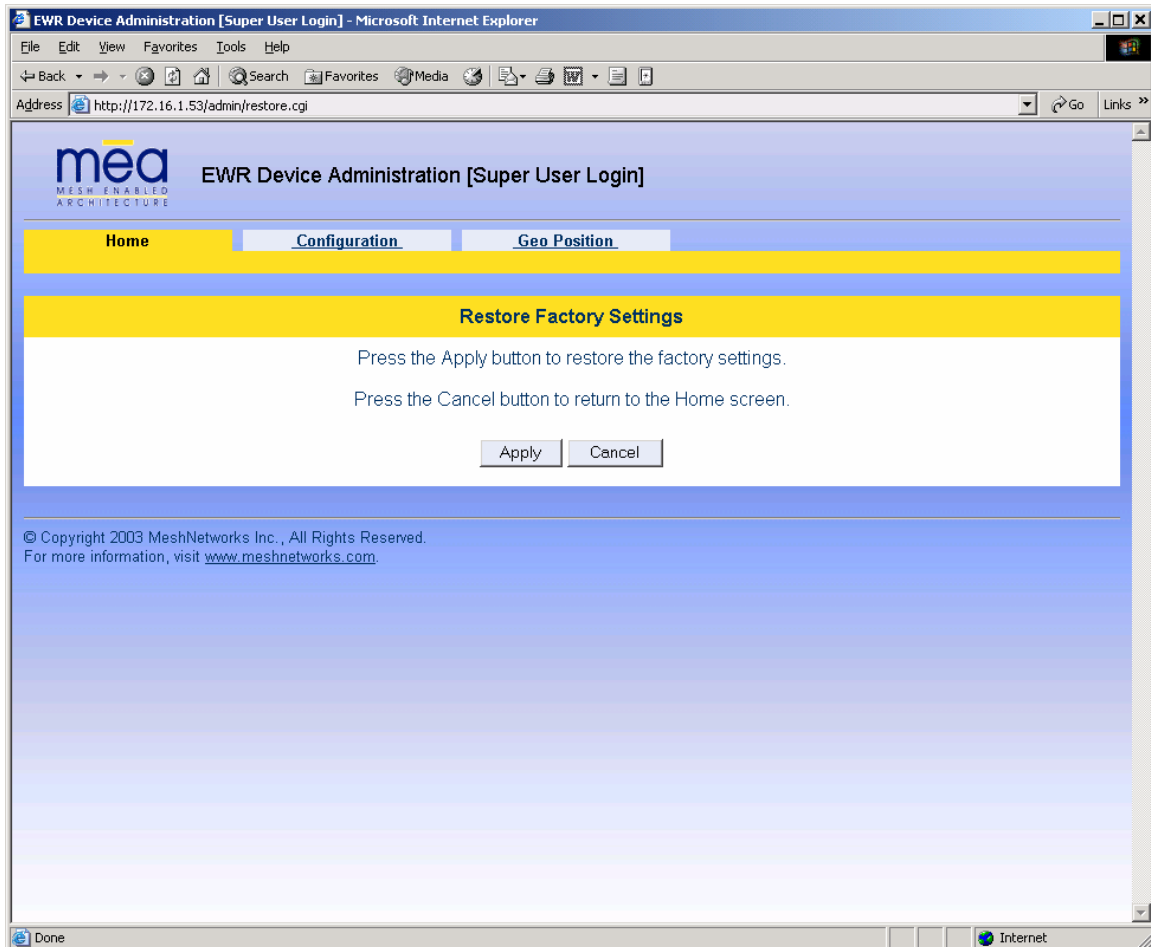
EWR Device Administration [Super User Login] - Microsoft Internet Explorer

File Edit View Favorites Tools Help

Back Search Favorites Media

Address http://172.16.1.53/admin/restore.cgi Go Links »

mea
MESH ENABLED ARCHITECTURE

EWR Device Administration [Super User Login]

Home | Configuration | Geo Position

Restore Factory Settings

Press the Apply button to restore the factory settings.

Press the Cancel button to return to the Home screen.

Apply Cancel

© Copyright 2003 MeshNetworks Inc., All Rights Reserved.
For more information, visit www.meshnetworks.com.

Done Internet